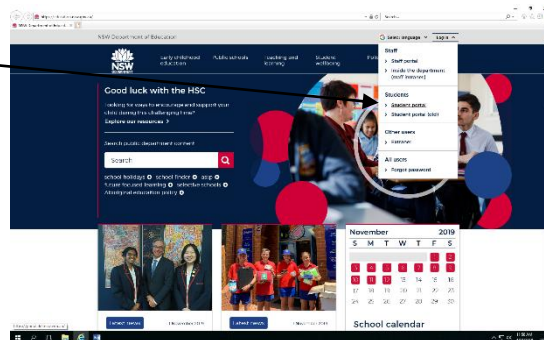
NSW Department of Education

Select language | Log in

NSW GOVERNMENT

Early childhood education | Public schools | Teaching and learning | Student wellbeing

Staff
Staff portal
Inside the department (staff intranet)

Students
Student portal
Student portal (old)

Other users
Extranet

All users
Forgot password

Good luck with the HSC

Looking for ways to encourage and support your child during this challenging time?
Explore our resources

Search public department content

Search

school holidays | school finder | adip | future focused learning | selective schools | Aboriginal education policy

November 2019

| S | M | T | W | T | F | S |
|---|---|---|---|---|---|---|
| | | | | | 1 | 2 |
| 3 | 4 | 5 | 6 | 7 | 8 | 9 |
| 10 | 11 | 12 | 13 | 14 | 15 | 16 |
| 17 | 18 | 19 | 20 | 21 | 22 | 23 |
| 24 | 25 | 26 | 27 | 28 | 29 | 30 |

School calendar

Latest news | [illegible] November 2019

Latest news | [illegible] November 2019